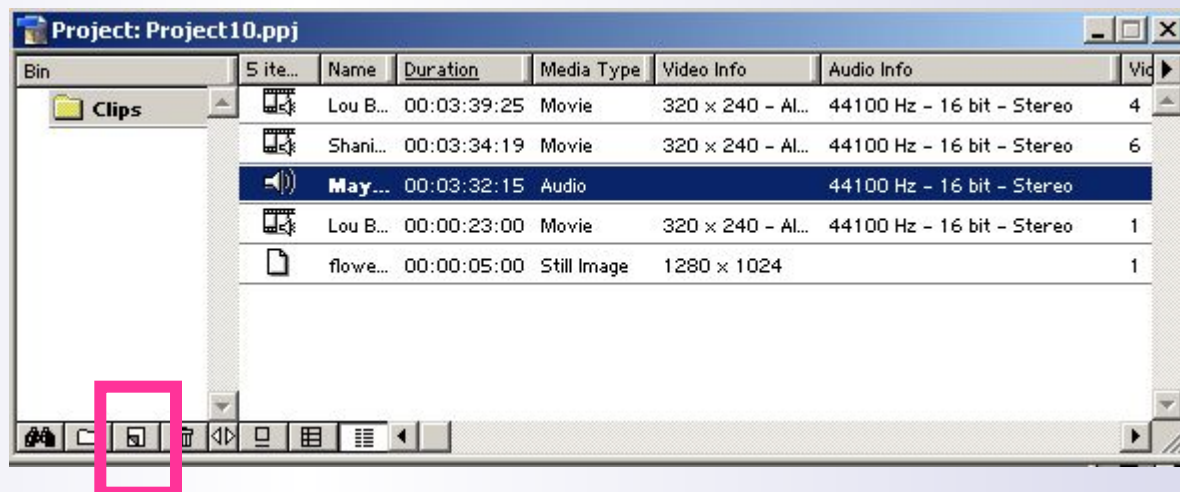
Project: Project10.ppj

Bin

Clips

| 5 ite... | Name | Duration | Media Type | Video Info | Audio Info | Vid |
|---|---|---|---|---|---|---|
| | Lou B... | 00:03:39:25 | Movie | 320 x 240 - Al... | 44100 Hz - 16 bit - Stereo | 4 |
| | Shani... | 00:03:34:19 | Movie | 320 x 240 - Al... | 44100 Hz - 16 bit - Stereo | 6 |
| | May... | 00:03:32:15 | Audio | | 44100 Hz - 16 bit - Stereo | |
| | Lou B... | 00:00:23:00 | Movie | 320 x 240 - Al... | 44100 Hz - 16 bit - Stereo | 1 |
| | flowe... | 00:00:05:00 | Still Image | 1280 x 1024 | | 1 |